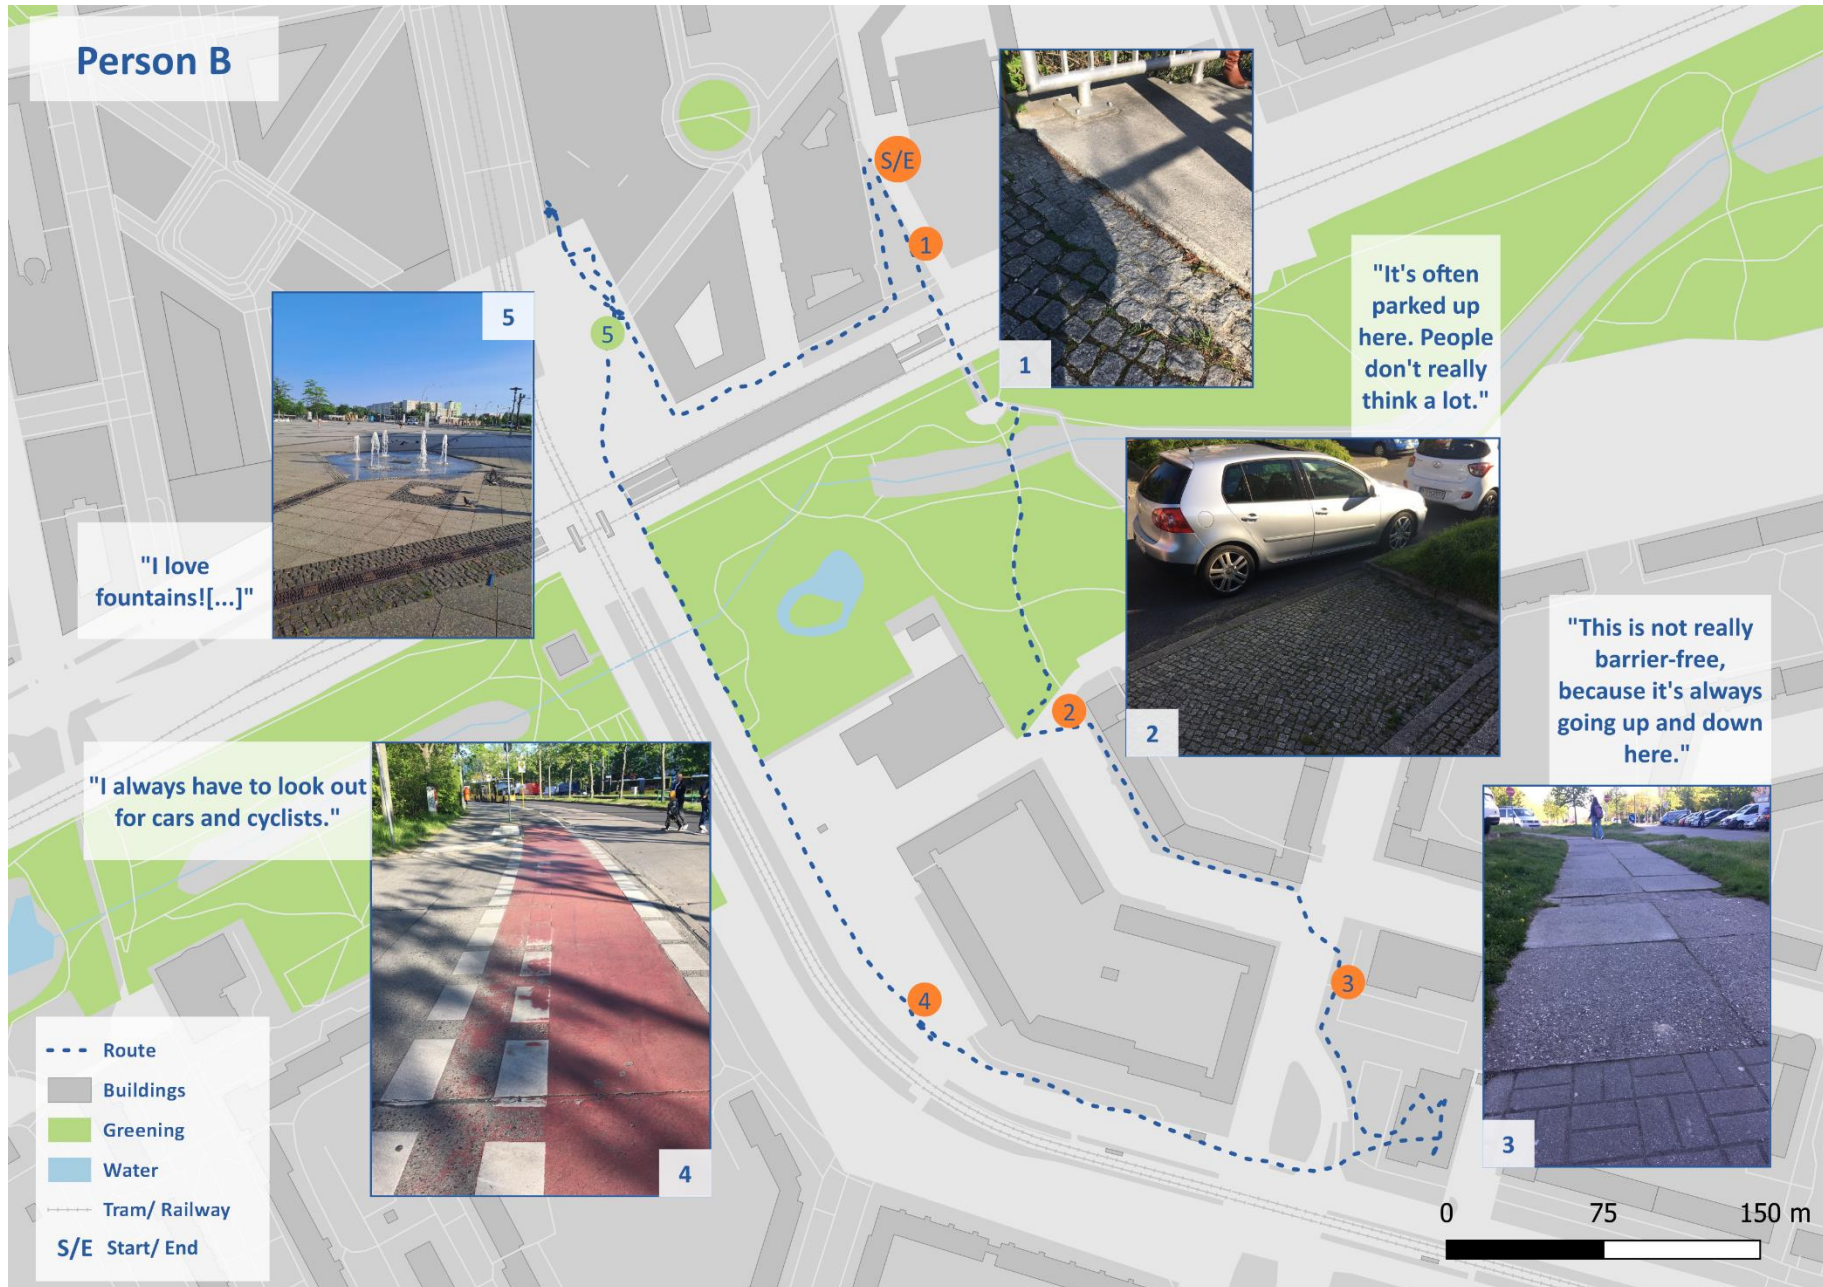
Person B

S/E

1

5

5

1

"It's often parked up here. People don't really think a lot."

"I love fountains![...]"

2

2

"This is not really barrier-free, because it's always going up and down here."

"I always have to look out for cars and cyclists."

4

3

4

3

Route
Buildings
Greening
Water
Tram/ Railway
S/E Start/ End

0 75 150 m